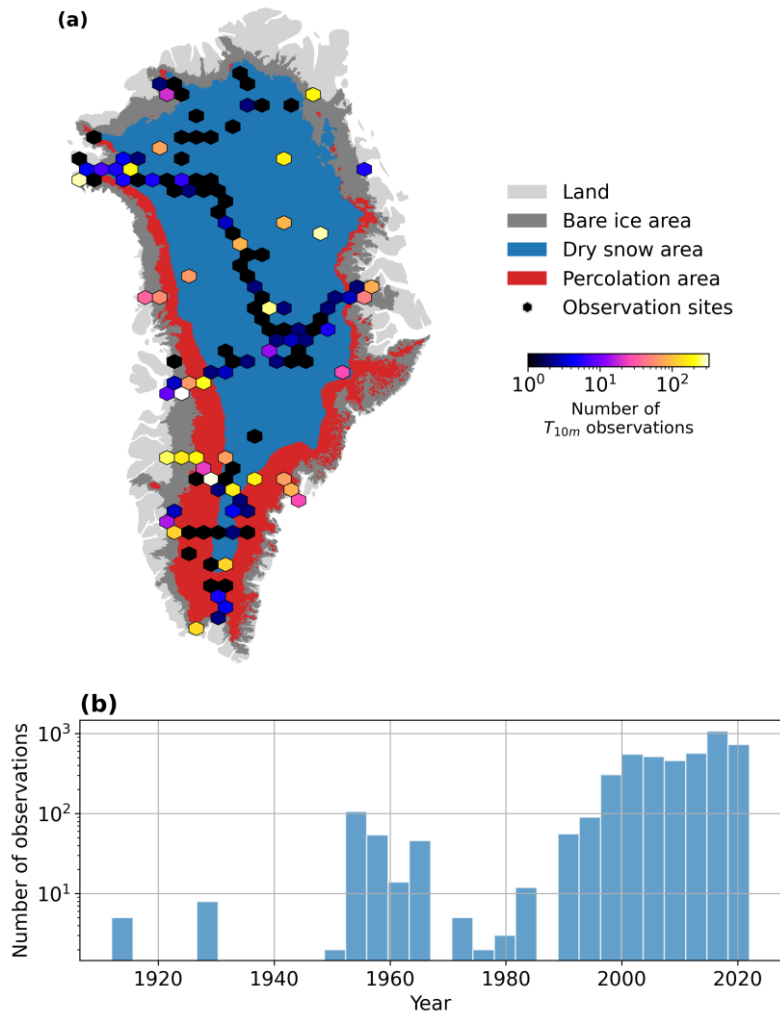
(a)

Land
Bare ice area
Dry snow area
Percolation area
Observation sites

$10^0$ $10^1$ $10^2$
Number of $T_{10m}$ observations

(b)

Number of observations
$10^3$
$10^2$
$10^1$

1920 1940 1960 1980 2000 2020
Year